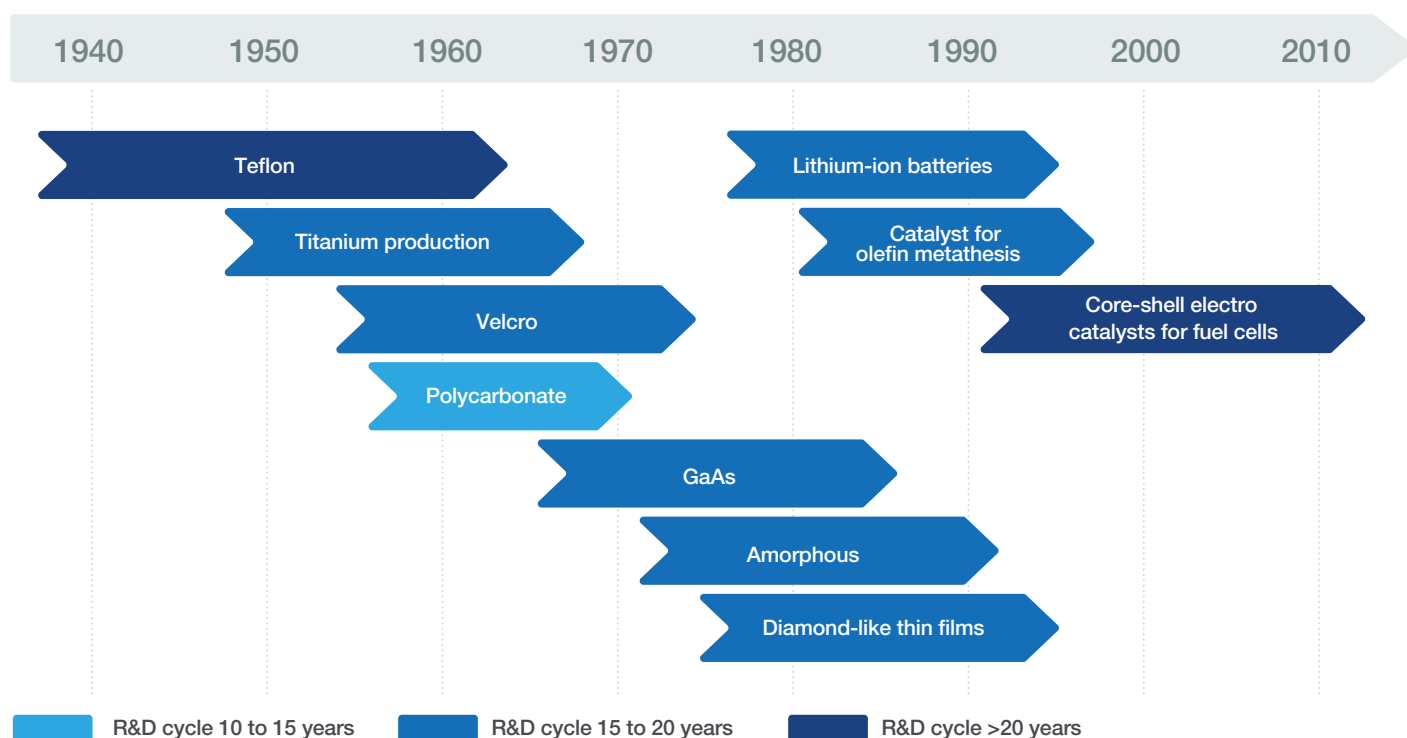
1940 1950 1960 1970 1980 1990 2000 2010

Teflon

Lithium-ion batteries

Titanium production

Catalyst for olefin metathesis

Velcro

Core-shell electro catalysts for fuel cells

Polycarbonate

GaAs

Amorphous

Diamond-like thin films

R&D cycle 10 to 15 years
R&D cycle 15 to 20 years
R&D cycle >20 years